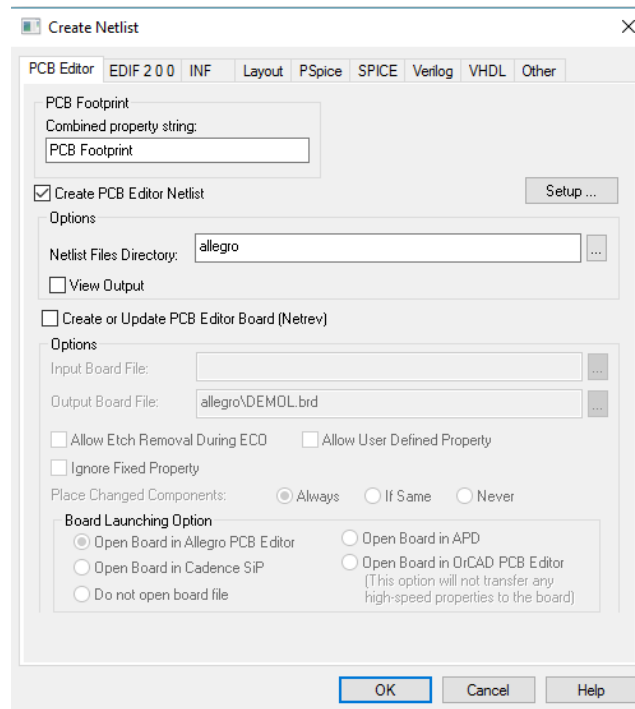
Create Netlist

PCB Editor | EDIF 2 0 0 | INF | Layout | PSpice | SPICE | Verilog | VHDL | Other

PCB Footprint
Combined property string:
PCB Footprint

Create PCB Editor Netlist
Setup ...

Options
Netlist Files Directory: allegro ...
View Output

Create or Update PCB Editor Board (Netrev)

Options
Input Board File: ...
Output Board File: allegro\DEMOL.brd ...

Allow Etch Removal During ECO
Allow User Defined Property
Ignore Fixed Property
Place Changed Components: Always If Same Never

Board Launching Option
Open Board in Allegro PCB Editor
Open Board in Cadence SiP
Do not open board file
Open Board in APD
Open Board in OrCAD PCB Editor
(This option will not transfer any high-speed properties to the board)

OK | Cancel | Help